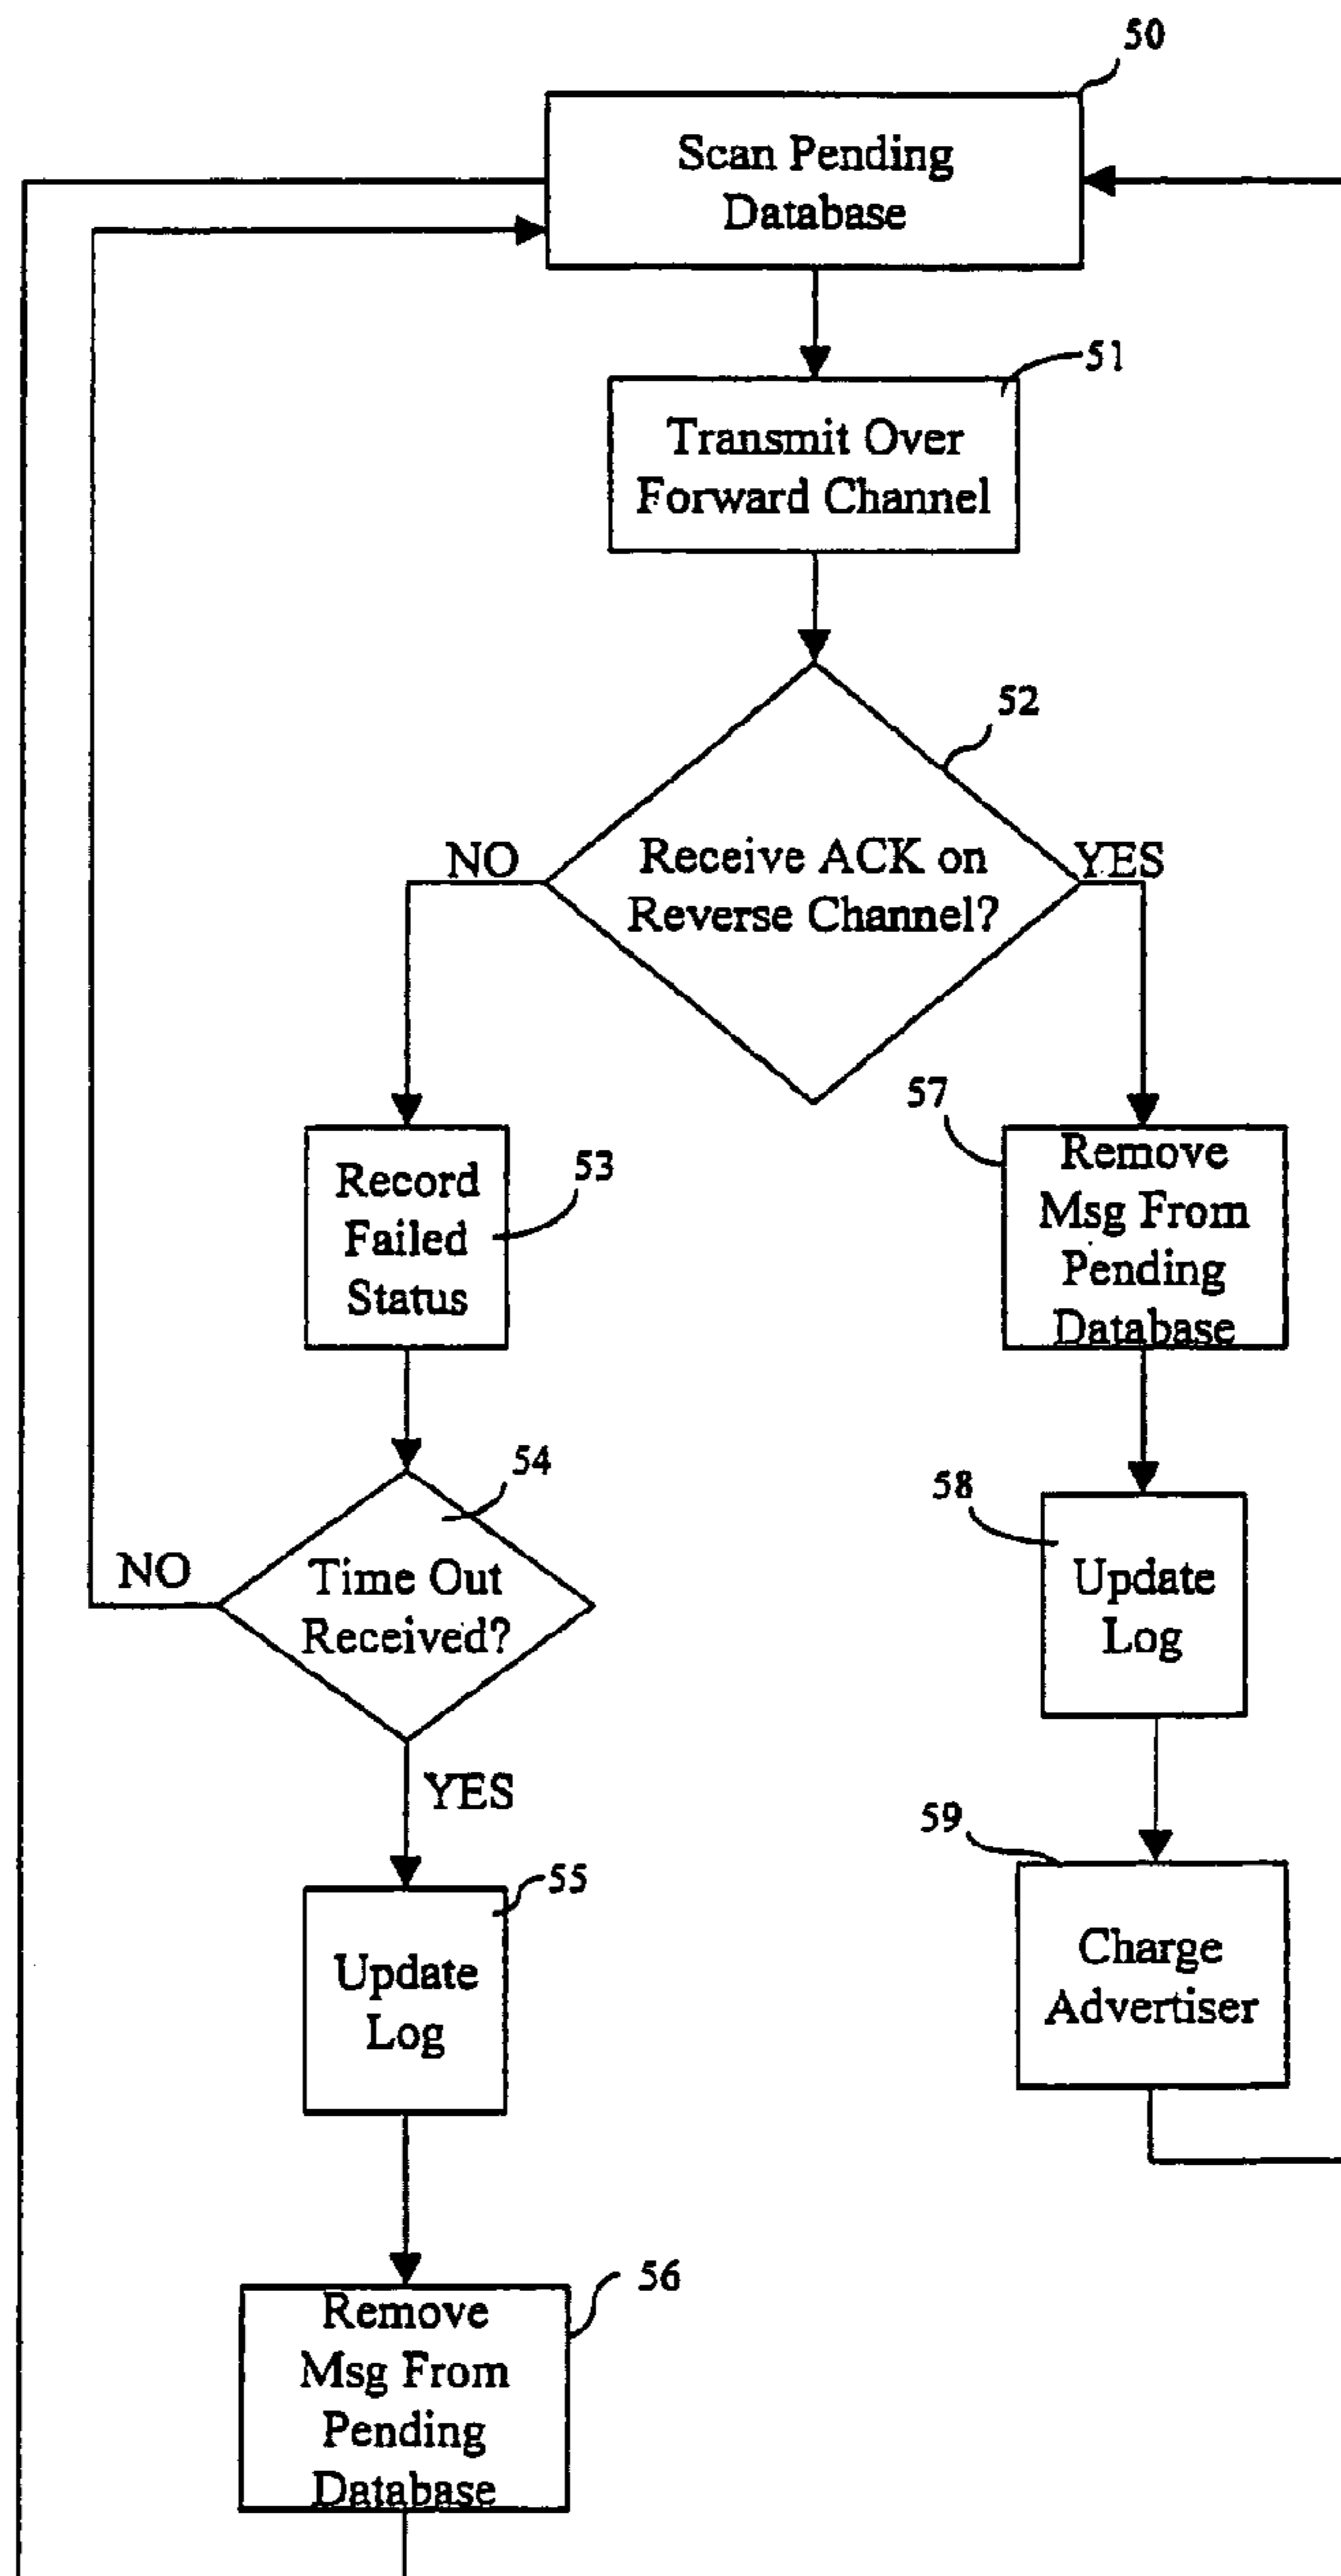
50

Scan Pending Database

51

Transmit Over Forward Channel

52

NO

Receive ACK on Reverse Channel?

YES

Record Failed Status

53

57

Remove Msg From Pending Database

54

NO

Time Out Received?

58

Update Log

YES

59

55

Update Log

Charge Advertiser

56

Remove Msg From Pending Database